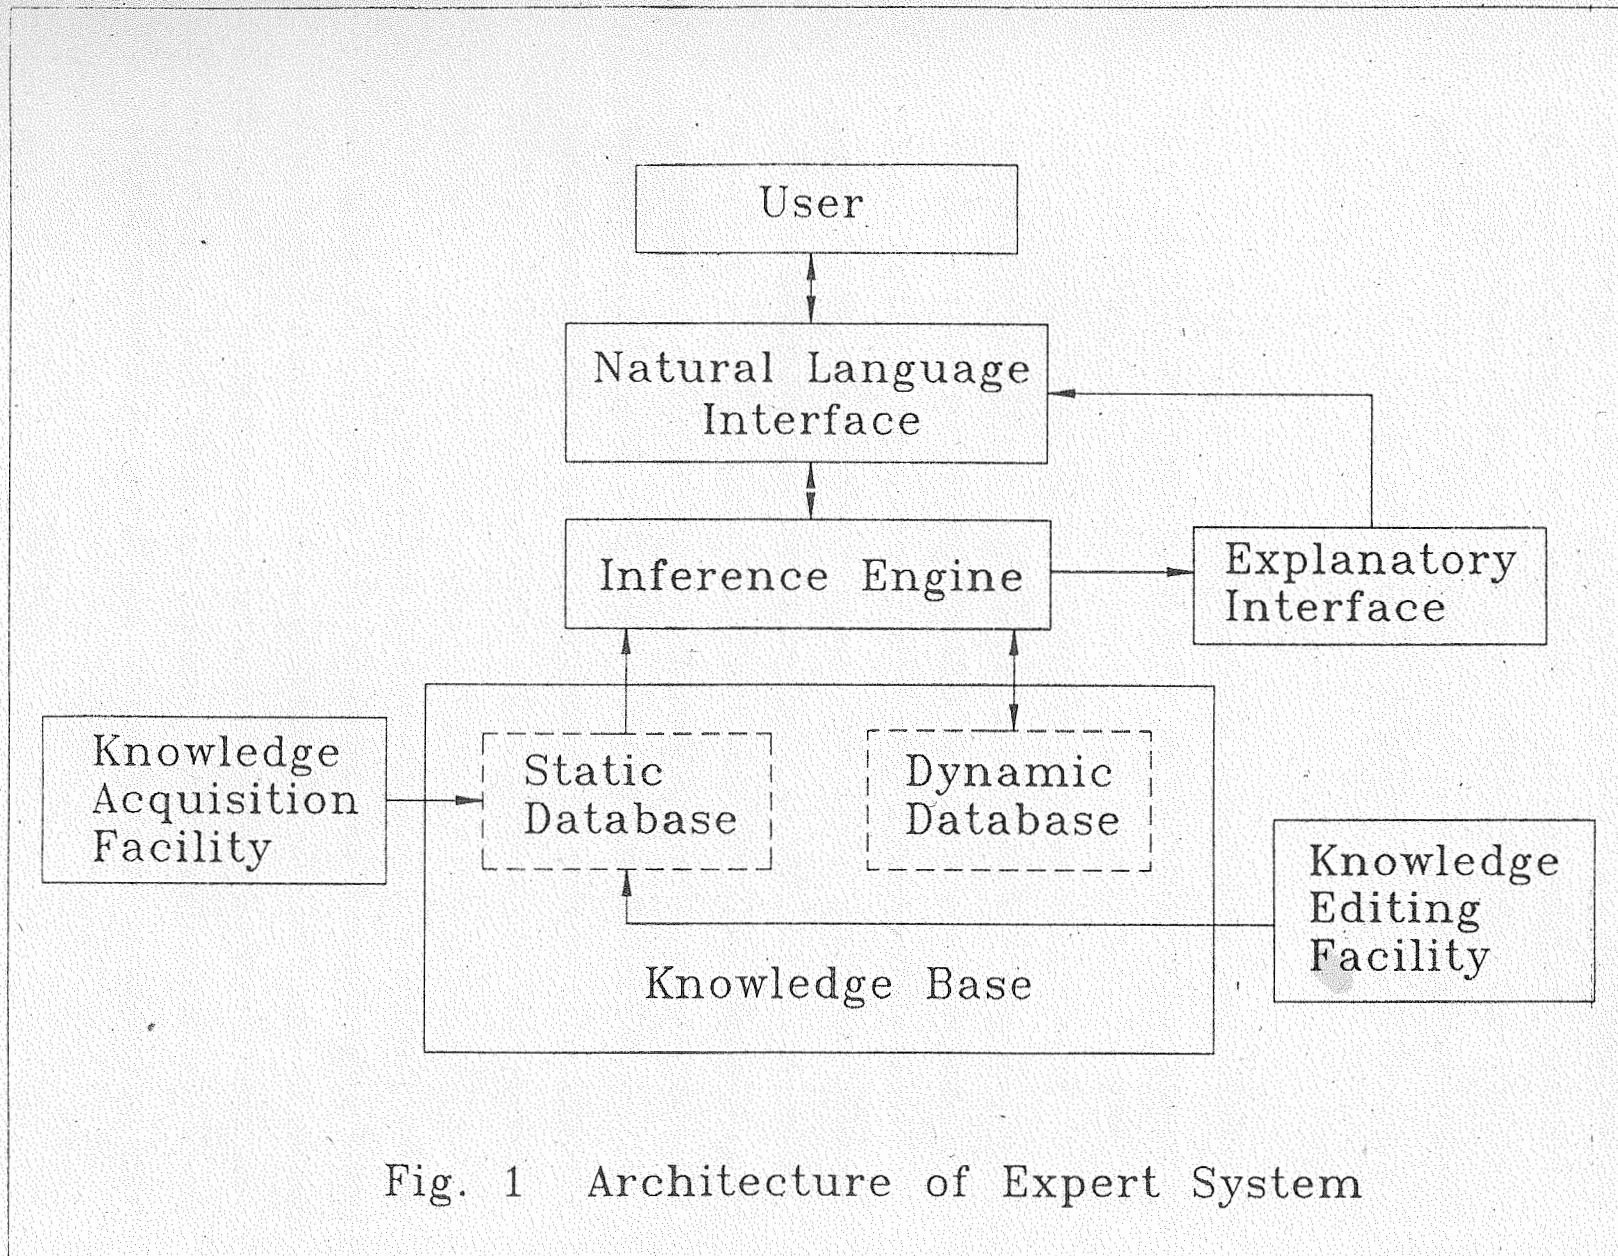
User

Natural Language Interface

Inference Engine

Explanatory Interface

Knowledge Acquisition Facility

Static Database

Dynamic Database

Knowledge Editing Facility

Knowledge Base

Fig. 1 Architecture of Expert System